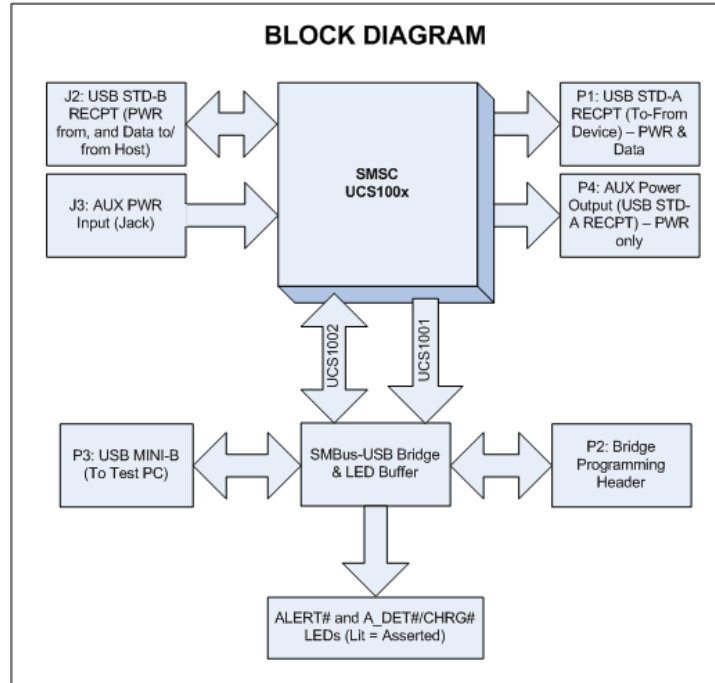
BLOCK DIAGRAM

J2: USB STD-B RECPT (PWR from, and Data to/ from Host)

J3: AUX PWR Input (Jack)

SMSC
UCS100x

P1: USB STD-A RECPT (To-From Device) – PWR & Data

P4: AUX Power Output (USB STD-A RECPT) – PWR only

UCS1002

UCS1001

P3: USB MINI-B (To Test PC)

SMBus-USB Bridge & LED Buffer

P2: Bridge Programming Header

ALERT# and A_DET#/CHRG# LEDs (Lit = Asserted)